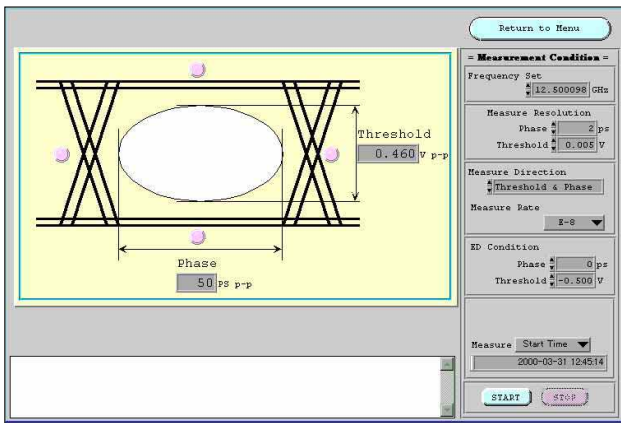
Return to Menu

= Measurement Condition =

Frequency Set
12.500098 GHz

Measure Resolution
Phase 2 ps
Threshold 0.005 V

Measure Direction
Threshold & Phase

Measure Rate
E-8

ED Condition
Phase 0 ps
Threshold -0.500 V

Threshold
0.460 V p-p

Phase
50 PS p-p

Measure Start Time
2000-03-31 12:45:14

START
STOP